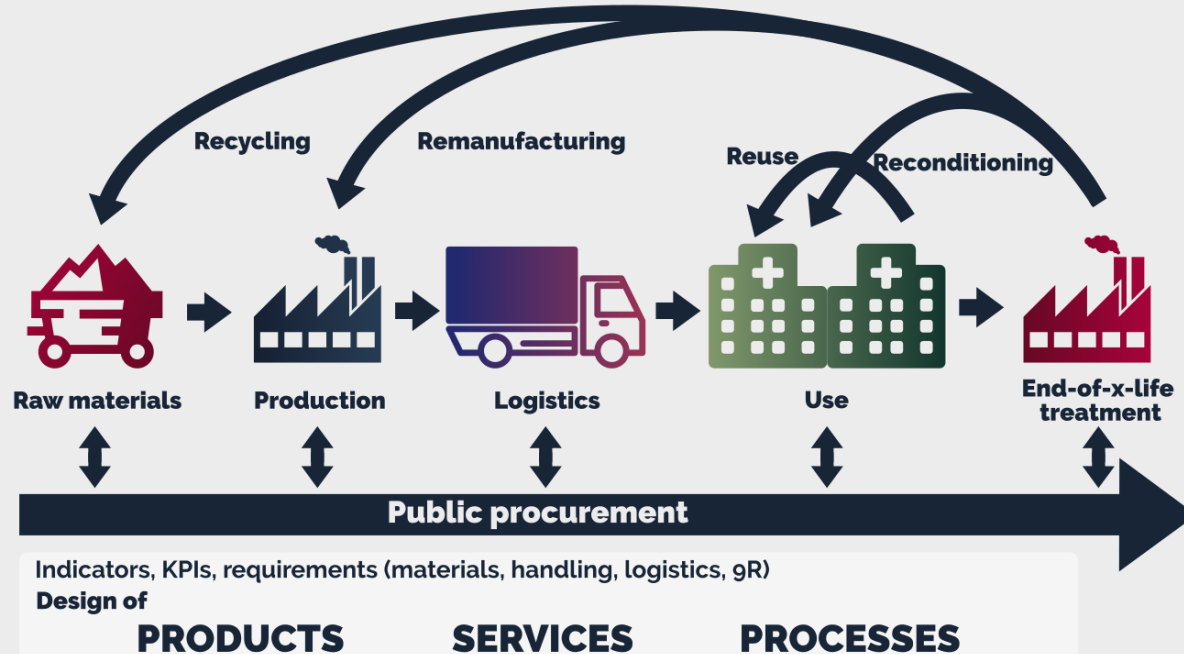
Recycling

Remanufacturing

Reuse

Reconditioning

Raw materials

Production

Logistics

Use

End-of-x-life treatment

Public procurement

Indicators, KPIs, requirements (materials, handling, logistics, 9R)

Design of

PRODUCTS

SERVICES

PROCESSES